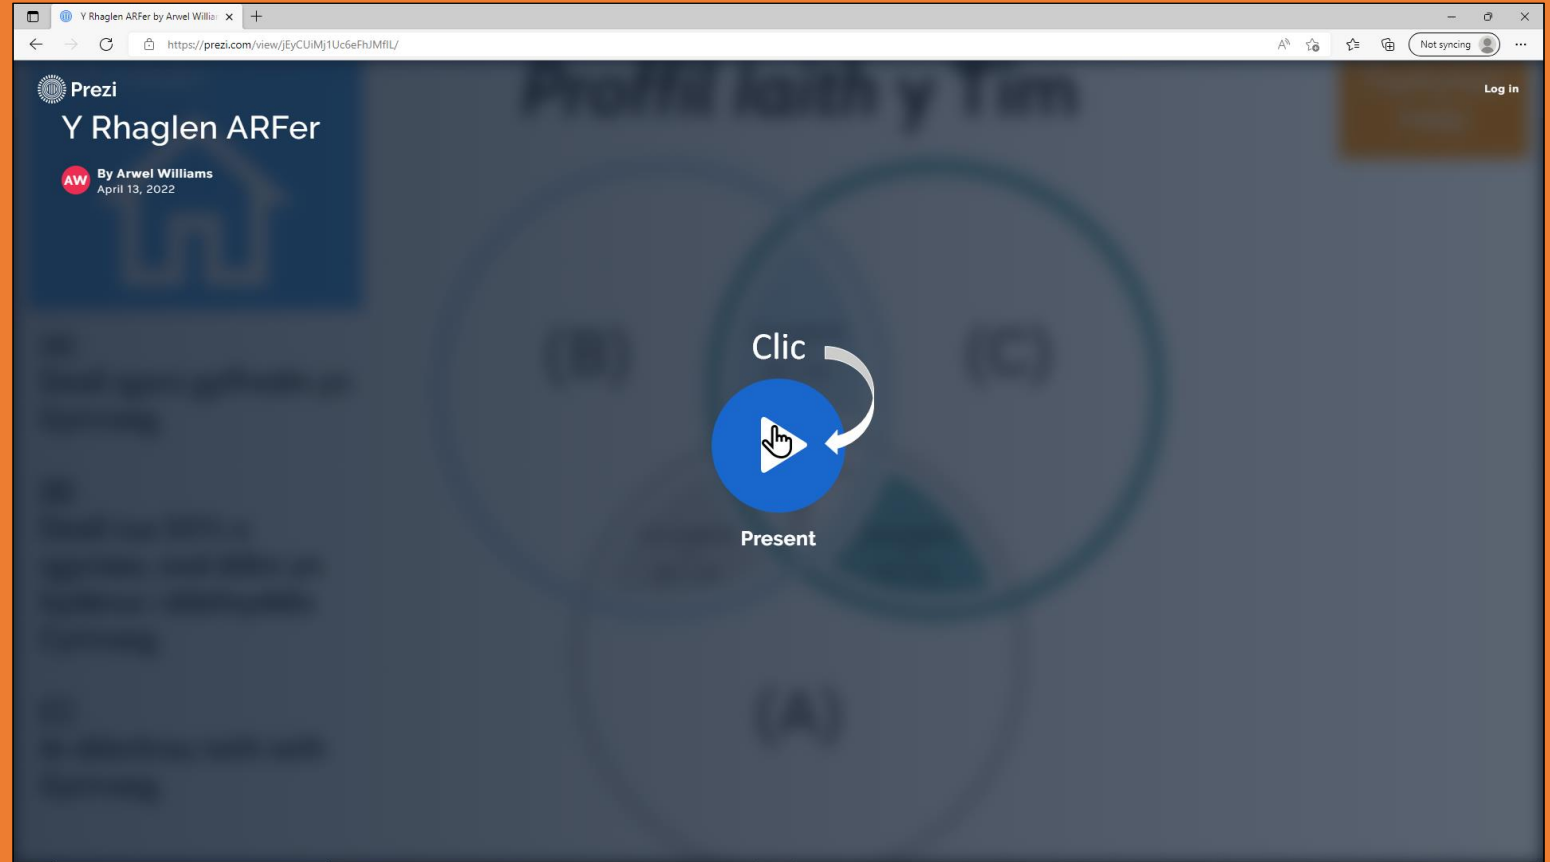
Y Rhaglen ARFer by Arwel Willia

https://prezi.com/view/jEyCUiMj1Uc6eFhJMfIL/

Not syncing

Prezi

Log in

Y Rhaglen ARFer

AW By Arwel Williams
April 13, 2022

Proffil Iaith y Tîm

(B)

(C)

(A)

Clic

Present